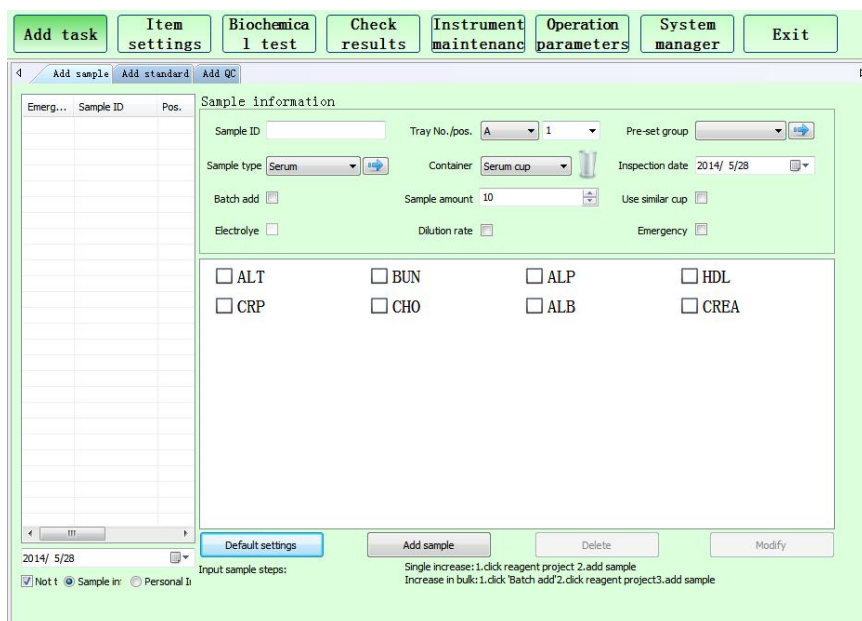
Add task | Item settings | Biochemical test | Check results | Instrument maintenanc | Operation parameters | System manager | Exit

Add sample | Add standard | Add QC

| Emerg... | Sample ID | Pos. |
|---|---|---|

2014/ 5/28

Not t  Sample in  Personal I

Sample information

Sample ID
Tray No./pos. A 1
Pre-set group
Sample type Serum
Container Serum cup
Inspection date 2014/ 5/28
Batch add
Sample amount 10
Use similar cup
Electrolye
Dilution rate
Emergency

ALT BUN ALP HDL
CRP CHO ALB CREA

Default settings | Add sample | Delete | Modify

Input sample steps:
Single increase: 1.click reagent project 2.add sample
Increase in bulk: 1.click 'Batch add'2.click reagent project3.add sample